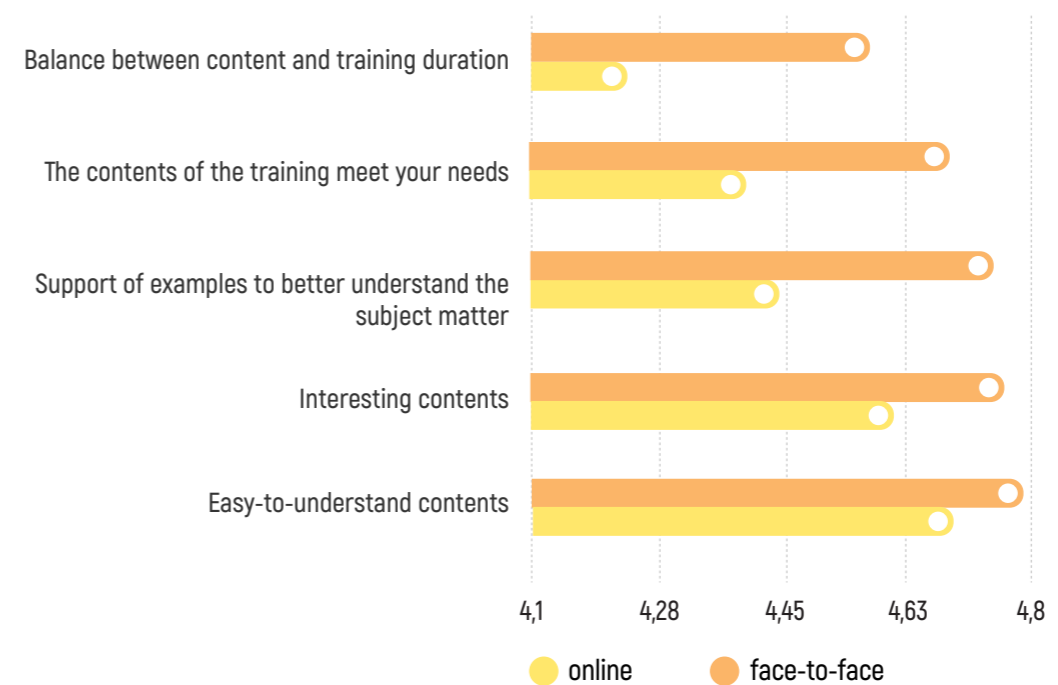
Balance between content and training duration

The contents of the training meet your needs

Support of examples to better understand the subject matter

Interesting contents

Easy-to-understand contents

4,1
4,28
4,45
4,63
4,8

online
face-to-face